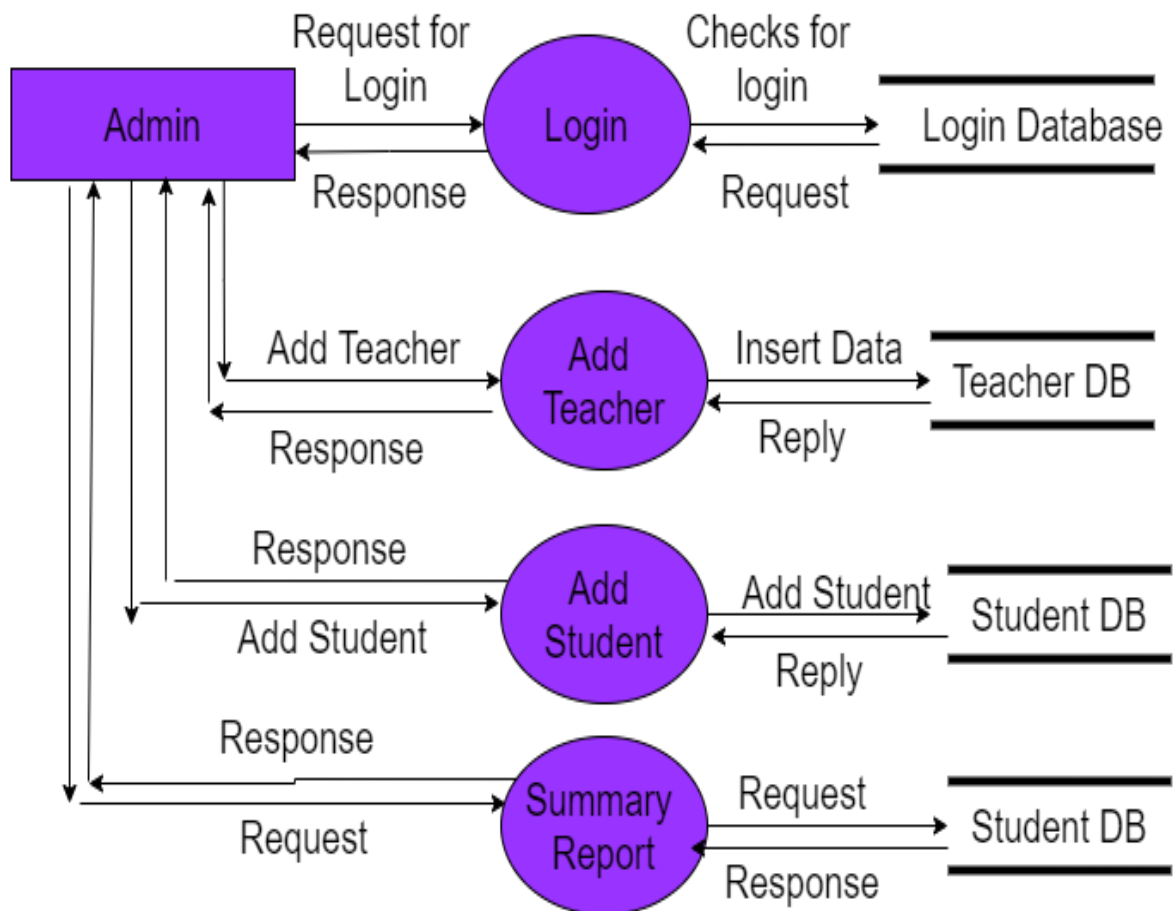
Request for Login

Admin

Login

Checks for login

Login Database

Response

Request

Add Teacher

Add Teacher

Insert Data

Teacher DB

Response

Reply

Response

Add Student

Add Student

Student DB

Add Student

Reply

Response

Summary Report

Request

Student DB

Request

Response